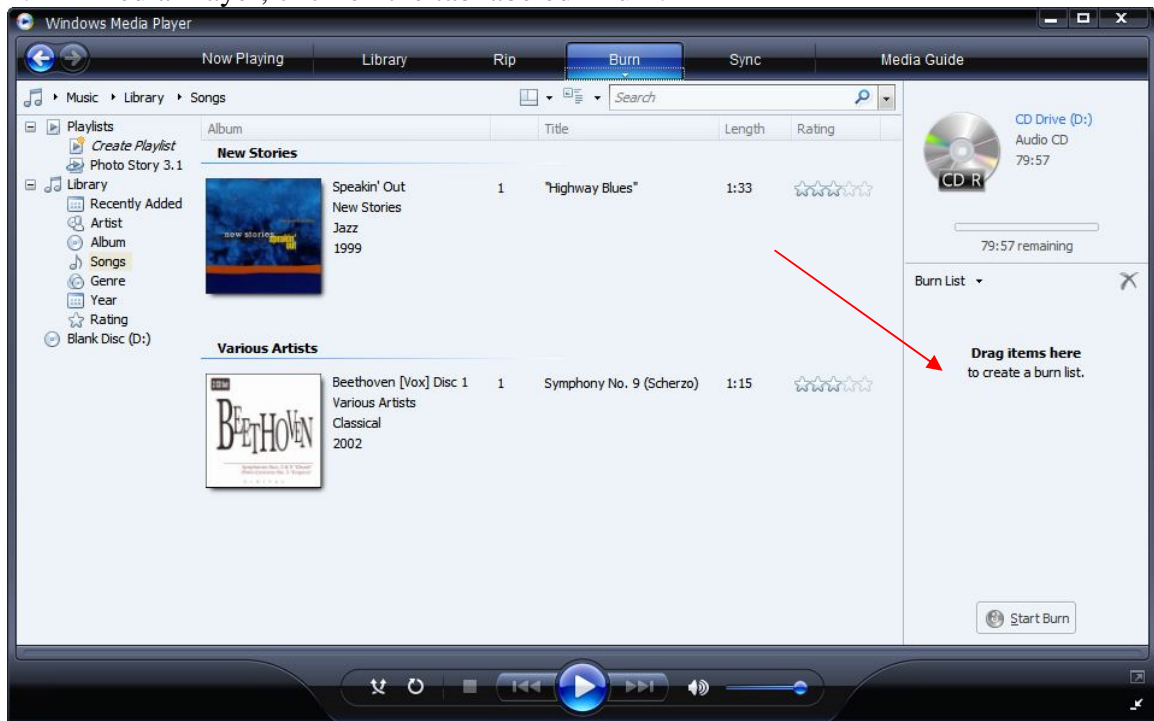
Windows Media Player

Now Playing
Library
Rip
Burn
Sync
Media Guide

Music ▸ Library ▸ Songs

Search

Playlists
Create Playlist
Photo Story 3.1
Library
Recently Added
Artist
Album
Songs
Genre
Year
Rating
Blank Disc (D:)

| Album | | Title | Length | Rating |
|---|---|---|---|---|
| New Stories | | | | |
| Speakin' Out New Stories Jazz 1999 | 1 | "Highway Blues" | 1:33 | |
| Various Artists | | | | |
| Beethoven [Vox] Disc 1 Various Artists Classical 2002 | 1 | Symphony No. 9 (Scherzo) | 1:15 | |

new stories

BEETHOVEN

CD Drive (D:)
Audio CD
79:57

CD R

79:57 remaining

Burn List

Drag items here
to create a burn list.

Start Burn